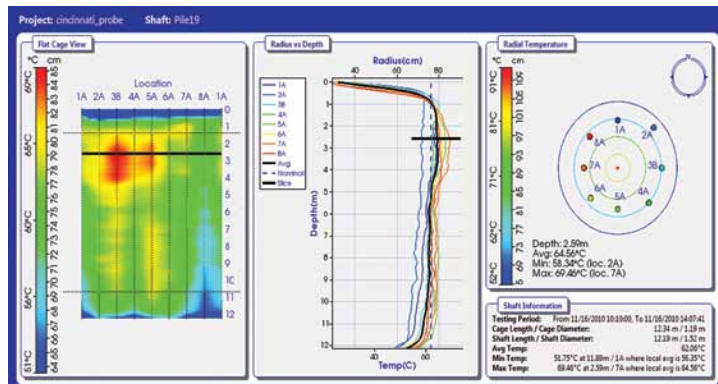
Project: cincinnati_probe Shaft: Pile19

Flat Cage View

°C cm

69°C 65°C 60°C 56°C 51°C

64 65 66 67 68 69 70 71 72 73 74 75 76 77 78 79 80 81 82 83

Location

1A 2A 3B 4A 5A 6A 7A 8A 1A

0 1 2 3 4 5 6 7 8 9 10 11 12

Radius vs Depth

Radius(cm)

40 60 80

1A 2A 3B 4A 5A 6A 7A 8A Avg Nominal Slice

Depth(m)

0 1 2 3 4 5 6 7 8 9 10 11 12

40 60

Temp(C)

Radial Temperature

°C cm

91°C 81°C 71°C 62°C 52°C

73 77 81 85 89 93 97 101 105

1A 2A 3B 4A 5A 6A 7A 8A

Depth: 2.59m
Avg: 64.56°C
Min: 58.34°C (loc. 2A)
Max: 69.46°C (loc. 7A)

Shaft Information

Testing Period: From 11/16/2010 10:10:00, To 11/16/2010 14:07:41
Cage Length / Cage Diameter: 12.34 m / 1.19 m
Shaft Length / Shaft Diameter: 12.19 m / 1.52 m
Avg Temp: 62.06°C
Min Temp: 51.75°C at 11.89m / 1A where local avg is 56.35°C
Max Temp: 69.46°C at 2.59m / 7A where local avg is 64.56°C